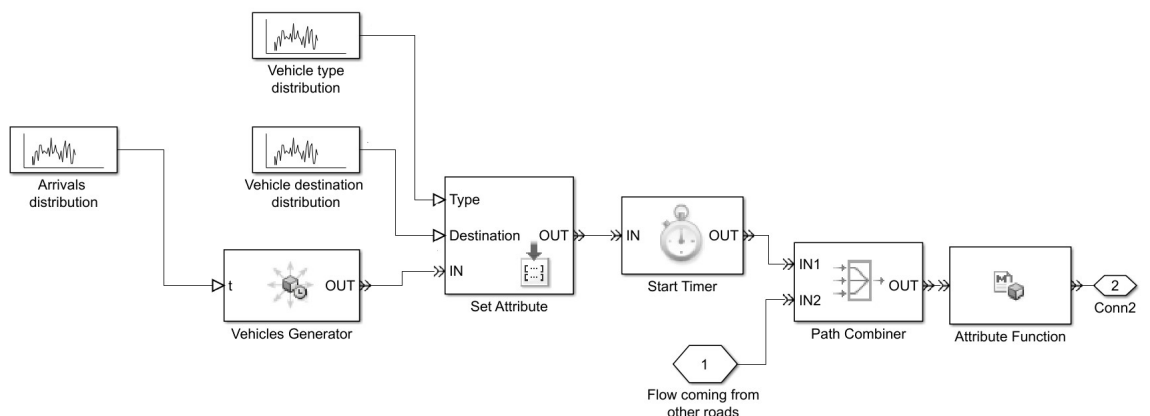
Vehicle type distribution

Arrivals distribution

Vehicle destination distribution

Type

Destination

OUT

IN

t

OUT

Vehicles Generator

Set Attribute

IN

OUT

Start Timer

IN1

IN2

OUT

Path Combiner

Attribute Function

2

Conn2

1

Flow coming from other roads